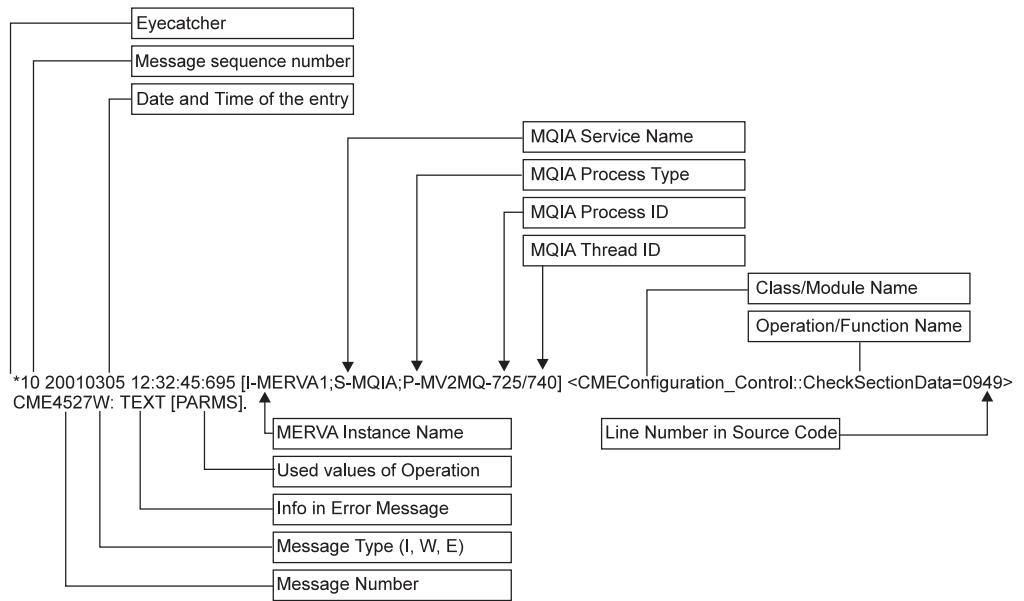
Eyecatcher

Message sequence number

Date and Time of the entry

MQIA Service Name

MQIA Process Type

MQIA Process ID

MQIA Thread ID

Class/Module Name

Operation/Function Name

*10 20010305 12:32:45:695 [I-MERVA1;S-MQIA;P-MV2MQ-725/740] <CMEConfiguration_Control::CheckSectionData=0949>
CME4527W: TEXT [PARMS].

MERVA Instance Name

Line Number in Source Code

Used values of Operation

Info in Error Message

Message Type (I, W, E)

Message Number